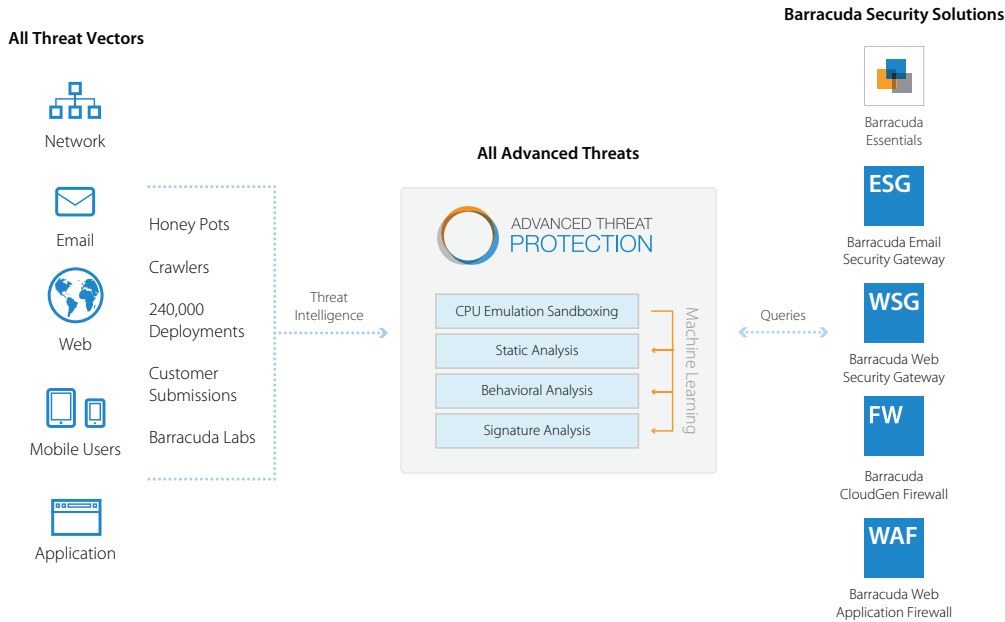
All Threat Vectors

Network

Email

Web

Mobile Users

Application

Honey Pots

Crawlers

240,000 Deployments

Customer Submissions

Barracuda Labs

Threat Intelligence

All Advanced Threats

ADVANCED THREAT PROTECTION

CPU Emulation Sandboxing

Static Analysis

Behavioral Analysis

Signature Analysis

Machine Learning

Queries

Barracuda Security Solutions

Barracuda Essentials

ESG

Barracuda Email Security Gateway

WSG

Barracuda Web Security Gateway

FW

Barracuda CloudGen Firewall

WAF

Barracuda Web Application Firewall